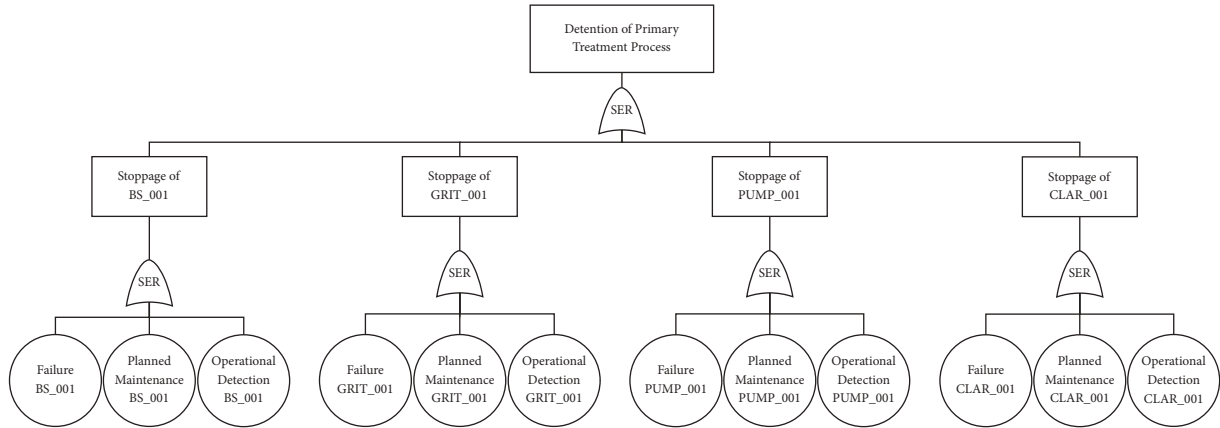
Detention of Primary Treatment Process

SER

Stoppage of BS_001

SER

Failure BS_001

Planned Maintenance BS_001

Operational Detection BS_001

Stoppage of GRIT_001

SER

Failure GRIT_001

Planned Maintenance GRIT_001

Operational Detection GRIT_001

Stoppage of PUMP_001

SER

Failure PUMP_001

Planned Maintenance PUMP_001

Operational Detection PUMP_001

Stoppage of CLAR_001

SER

Failure CLAR_001

Planned Maintenance CLAR_001

Operational Detection CLAR_001